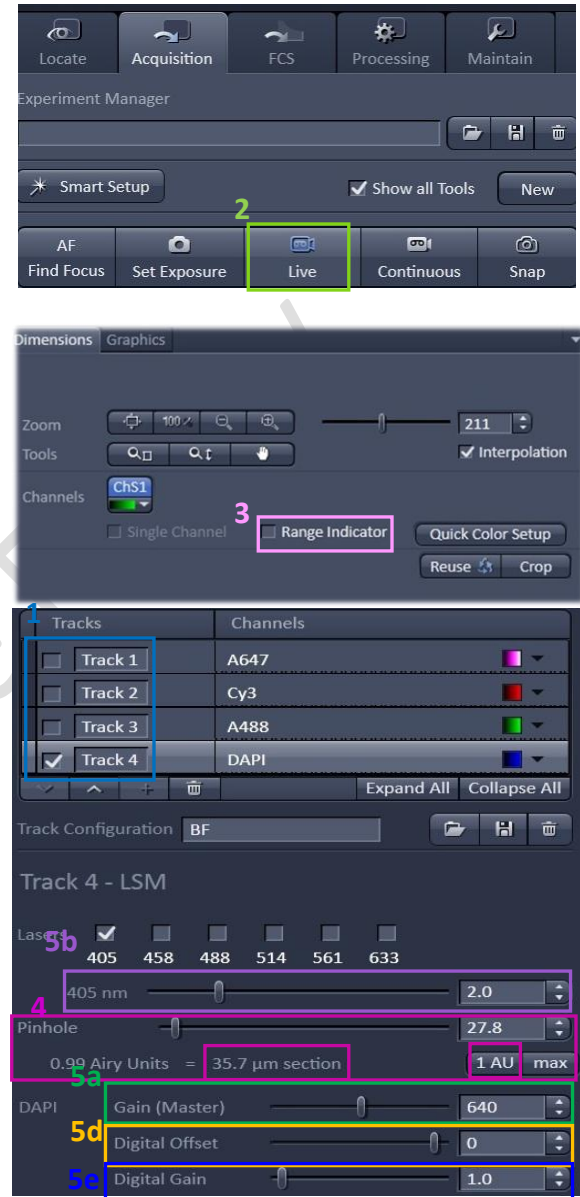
Locate
Acquisition
FCS
Processing
Maintain

Experiment Manager

Smart Setup
Show all Tools
New

2

AF
Find Focus
Set Exposure
Live
Continuous
Snap

Dimensions
Graphics

Zoom
100%
211
Tools
Interpolation
Channels
ChS1
Single Channel
3
Range Indicator
Quick Color Setup
Reuse
Crop

1
Tracks
Channels
Track 1
A647
Track 2
Cy3
Track 3
A488
Track 4
DAPI
Expand All
Collapse All
Track Configuration
BF

Track 4 - LSM

Laser
405
458
488
514
561
633
5b
405 nm
2.0
4
Pinhole
27.8
0.99 Airy Units = 35.7 µm section
1 AU
max
5a
DAPI
Gain (Master)
640
5d
Digital Offset
0
5e
Digital Gain
1.0